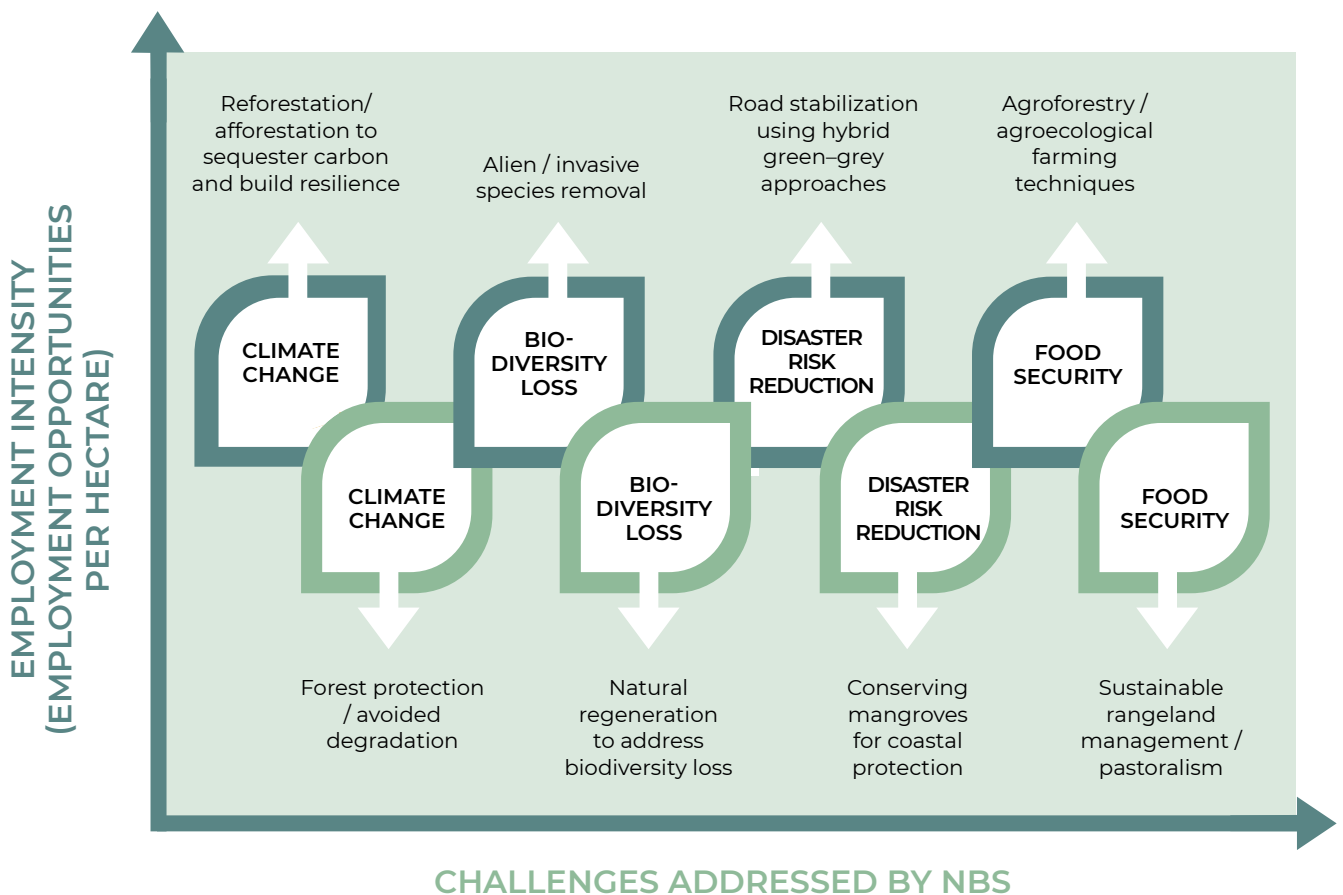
EMPLOYMENT INTENSITY (EMPLOYMENT OPPORTUNITIES PER HECTARE)

Reforestation/ afforestation to sequester carbon and build resilience

Alien / invasive species removal

Road stabilization using hybrid green–grey approaches

Agroforestry / agroecological farming techniques

CLIMATE CHANGE

BIO-DIVERSITY LOSS

DISASTER RISK REDUCTION

FOOD SECURITY

CLIMATE CHANGE

BIO-DIVERSITY LOSS

DISASTER RISK REDUCTION

FOOD SECURITY

Forest protection / avoided degradation

Natural regeneration to address biodiversity loss

Conserving mangroves for coastal protection

Sustainable rangeland management / pastoralism

CHALLENGES ADDRESSED BY NBS